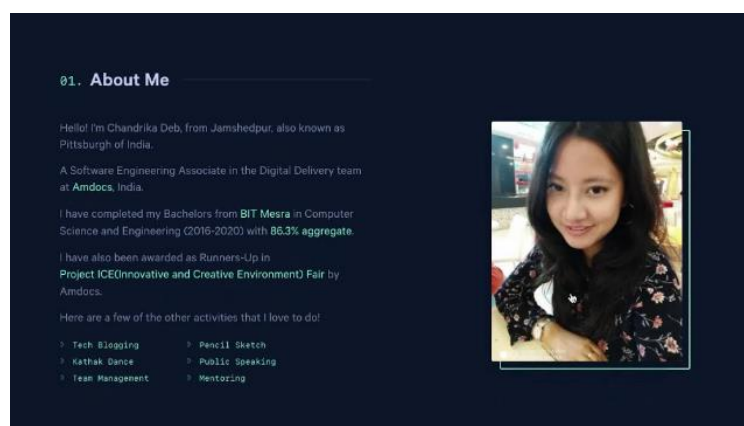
01. About Me

Hello! I'm Chandrika Deb, from Jamshedpur, also known as Pittsburgh of India.

A Software Engineering Associate in the Digital Delivery team at Amdocs, India.

I have completed my Bachelors from BIT Mesra in Computer Science and Engineering (2016-2020) with 86.3% aggregate.

I have also been awarded as Runners-Up in Project ICE(Innovative and Creative Environment) Fair by Amdocs.

Here are a few of the other activities that I love to do!

› Tech Blogging
› Kathak Dance
› Team Management
› Pencil Sketch
› Public Speaking
› Mentoring